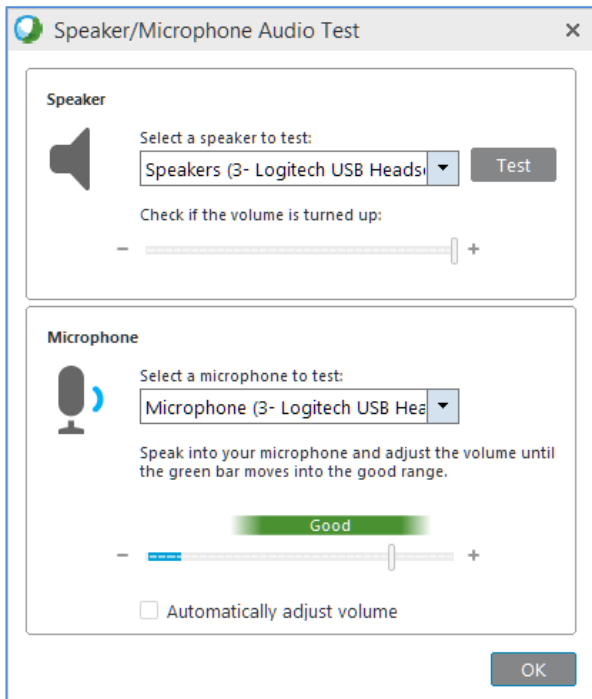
Speaker/Microphone Audio Test ×

Speaker

Select a speaker to test:

Speakers (3- Logitech USB Heads

Test

Check if the volume is turned up:

– +

Microphone

Select a microphone to test:

Microphone (3- Logitech USB Hea

Speak into your microphone and adjust the volume until the green bar moves into the good range.

Good

– +

Automatically adjust volume

OK